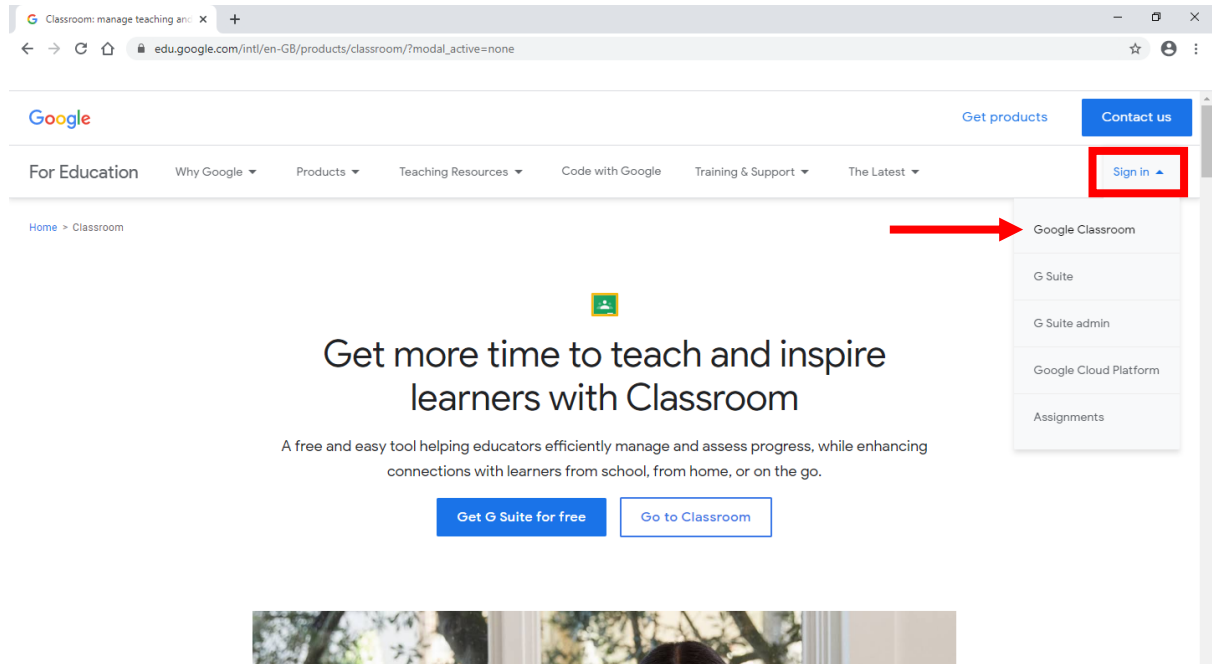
Classroom: manage teaching an

edu.google.com/intl/en-GB/products/classroom/?modal_active=none

Google

Get products

Contact us

For Education

Why Google

Products

Teaching Resources

Code with Google

Training & Support

The Latest

Sign in

Home > Classroom

Google Classroom

G Suite

G Suite admin

Google Cloud Platform

Assignments

Get more time to teach and inspire learners with Classroom

A free and easy tool helping educators efficiently manage and assess progress, while enhancing connections with learners from school, from home, or on the go.

Get G Suite for free

Go to Classroom